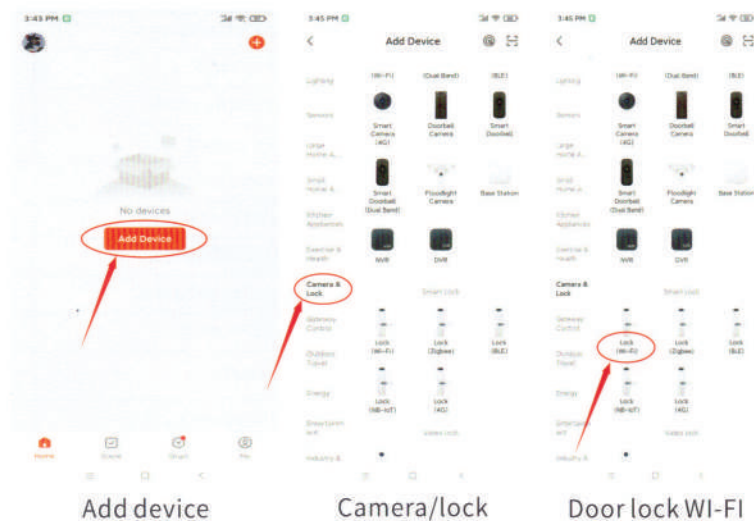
3:43 PM

No devices
Add Device

Home Scene Smart Me

3:45 PM
Add Device

Lighting
Sensors
Large Home A...
Small Home A...
Kitchen Appliances
Exercise & Health
Camera & Lock
Gateway Control
Outdoor Travel
Energy
Entertainment
Industry &

(Wi-Fi) (Dual Band) (BLE)
Smart Camera (4G)
Doorbell Camera
Smart Doorbell
Smart Doorbell (Dual Band)
Floodlight Camera
Base Station
NVR
DVR
Smart Lock
Lock (Wi-Fi)
Lock (Zigbee)
Lock (BLE)
Lock (NB-IoT)
Lock (4G)
Video lock

3:45 PM
Add Device

Lighting
Sensors
Large Home A...
Small Home A...
Kitchen Appliances
Exercise & Health
Camera & Lock
Gateway Control
Outdoor Travel
Energy
Entertainment
Industry &

(Wi-Fi) (Dual Band) (BLE)
Smart Camera (4G)
Doorbell Camera
Smart Doorbell
Smart Doorbell (Dual Band)
Floodlight Camera
Base Station
NVR
DVR
Smart Lock
Lock (Wi-Fi)
Lock (Zigbee)
Lock (BLE)
Lock (NB-IoT)
Lock (4G)
Video lock

Add device
Camera/lock
Door lock WI-FI